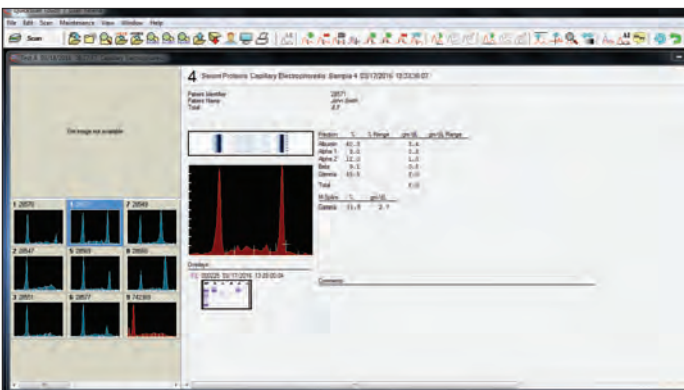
File Edit Scan Maintenance View Window Help

Scan

4 Serum Proteins Capillary Electrophoresis Sample 4 03/17/2016 13:33:38:07

Patient Identifier 28571
Patient Name John Smith
Total 8.7

No image available

| Fraction | % | % Range | gm/dL | gm/dL Range |
|---|---|---|---|---|
| Albumin | 40.0 | | 3.4 | |
| Alpha 1 | 3.6 | | 0.3 | |
| Alpha 2 | 12.0 | | 1.0 | |
| Beta | 9.1 | | 0.8 | |
| Gamma | 35.3 | | 3.0 | |
| Total | | | 8.7 | |

| M-Spike | % | gm/dL |
|---|---|---|
| Gamma | 33.8 | 2.9 |

Overlays
03/17/2016 13:20:00:04

Comments

1 28570
3 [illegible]
7 28549
2 28547
5 28569
8 28550
3 28551
6 28577
9 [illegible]